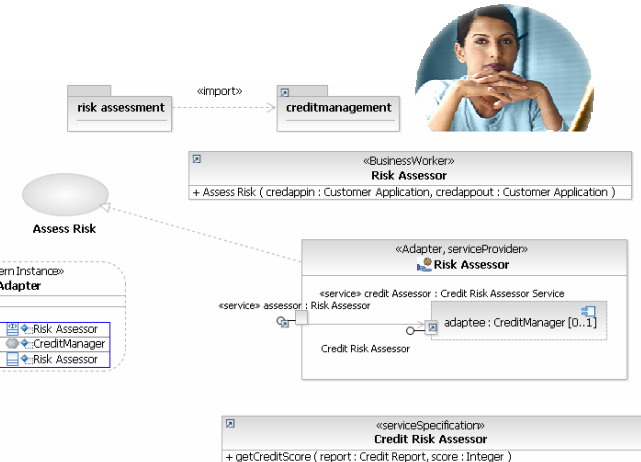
risk assessment

«import»

creditmanagement

«BusinessWorker»
Risk Assessor

+ Assess Risk ( credappin : Customer Application, credappout : Customer Application )

Assess Risk

ern Instance»
Adapter

Risk Assessor
CreditManager
Risk Assessor

«Adapter, serviceProvider»
Risk Assessor

«service» credit Assessor : Credit Risk Assessor Service

«service» assessor : Risk Assessor

adaptee : CreditManager [0..1]

Credit Risk Assessor

«serviceSpecification»
Credit Risk Assessor

+ getCreditScore ( report : Credit Report, score : Integer )